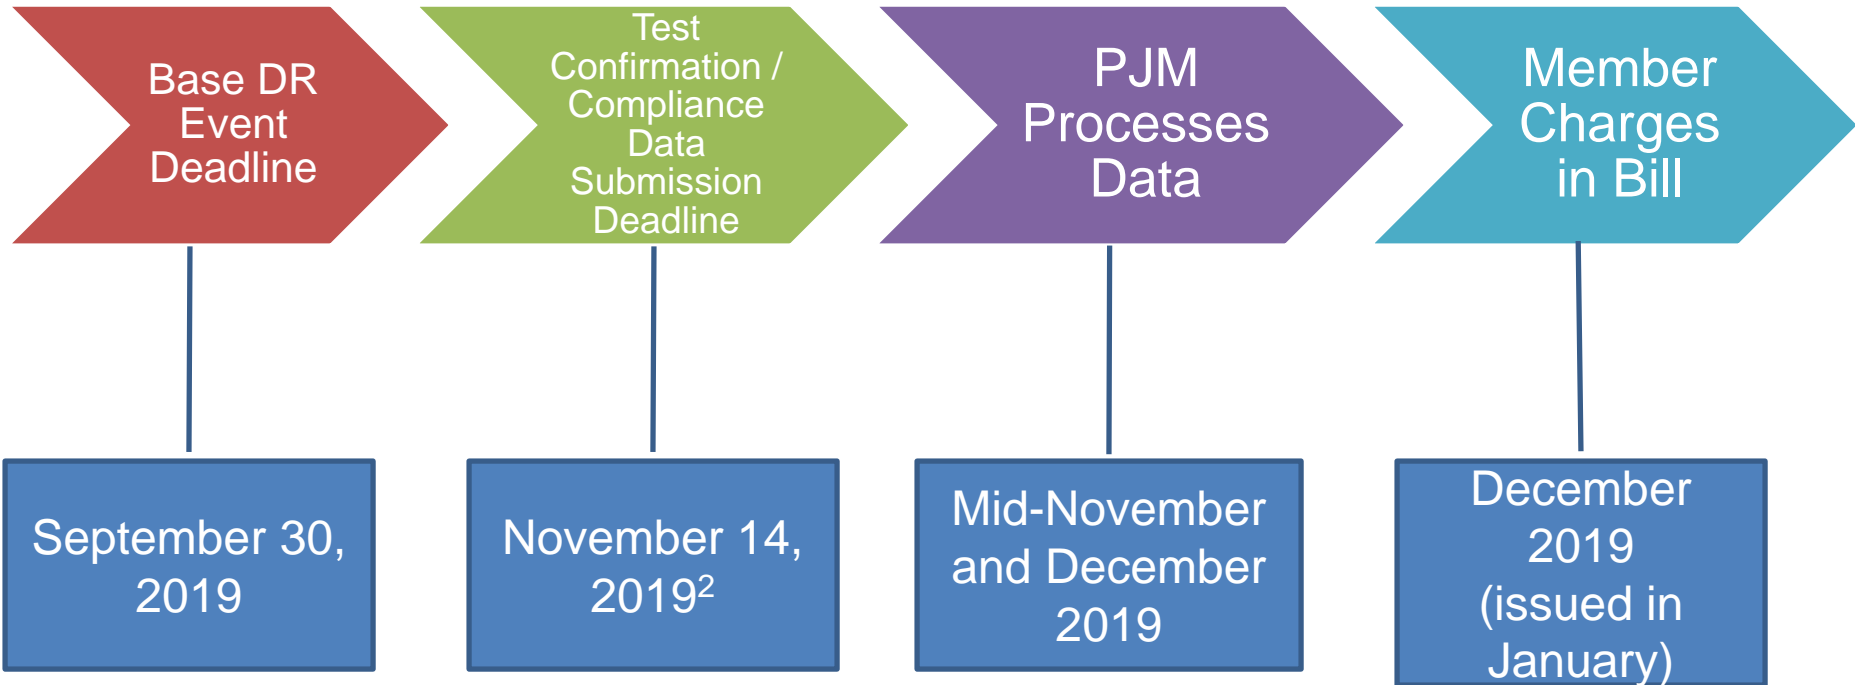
Base DR Event Deadline

Test Confirmation / Compliance Data Submission Deadline

PJM Processes Data

Member Charges in Bill

September 30, 2019

November 14, $2019^{2}$

Mid-November and December 2019

December 2019 (issued in January)